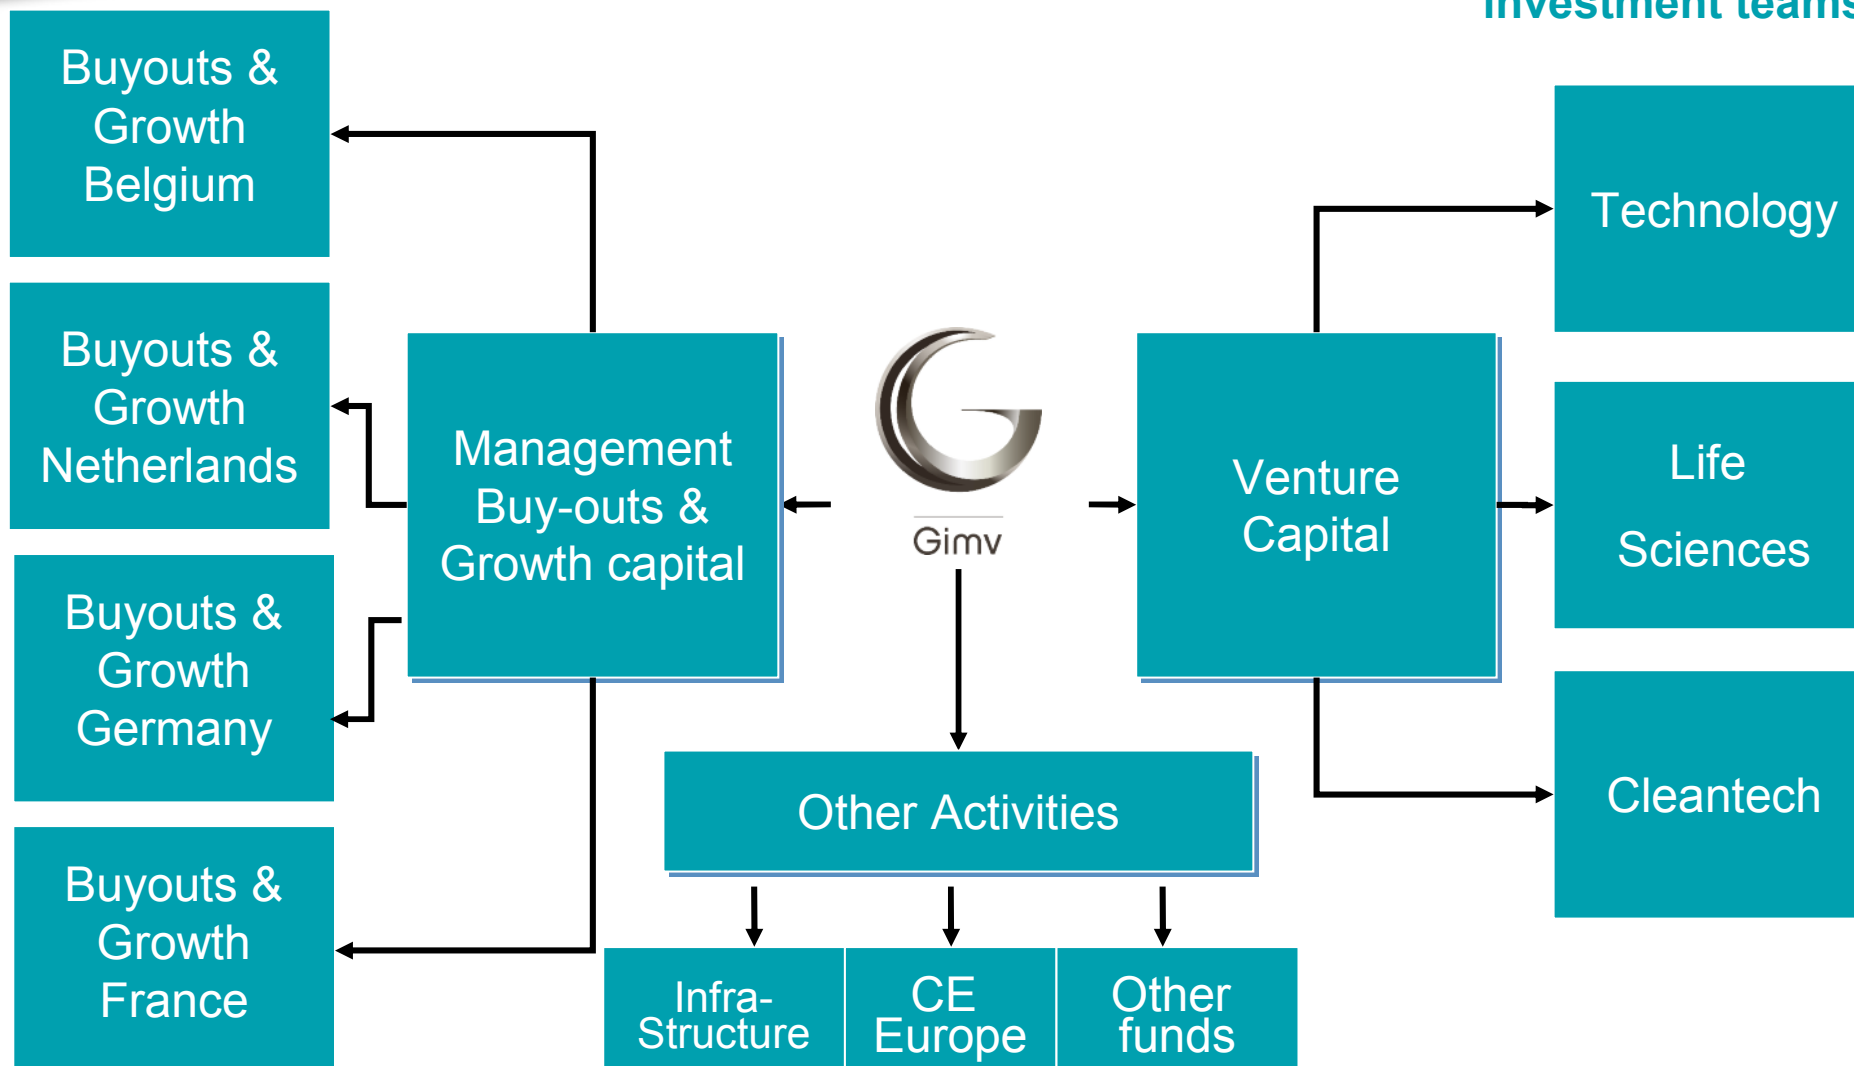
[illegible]nvestment team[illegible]

Buyouts & Growth Belgium

Buyouts & Growth Netherlands

Buyouts & Growth Germany

Buyouts & Growth France

Management Buy-outs & Growth capital

Gimv

Venture Capital

Technology

Life Sciences

Cleantech

Other Activities

Infra-Structure

CE Europe

Other funds